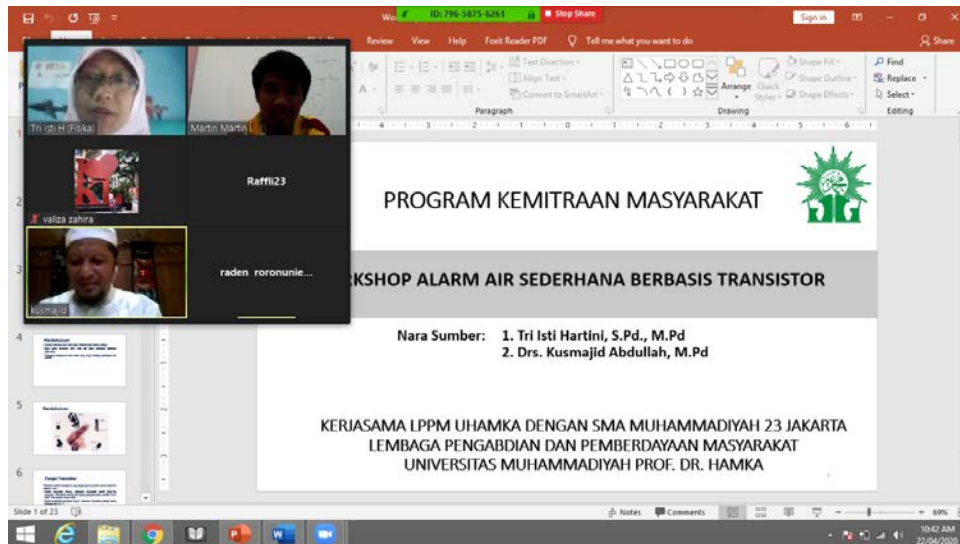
Wo ID: 796-5875-6261 Stop Share

Sign in Share

Review View Help Foxit Reader PDF Tell me what you want to do

Text Direction Align Text Convert to SmartArt Paragraph

Shape Fill Shape Outline Shape Effects Arrange Quick Styles Drawing

Find Replace Select Editing

Tri Isti H (Fisika) Martin Martin

valiza zahira Raffli23

kusmajid raden roronunie...

PROGRAM KEMITRAAN MASYARAKAT

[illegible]KSHOP ALARM AIR SEDERHANA BERBASIS TRANSISTOR

Nara Sumber: 1. Tri Isti Hartini, S.Pd., M.Pd
2. Drs. Kusmajid Abdullah, M.Pd

KERJASAMA LPPM UHAMKA DENGAN SMA MUHAMMADIYAH 23 JAKARTA
LEMBAGA PENGABDIAN DAN PEMBERDAYAAN MASYARAKAT
UNIVERSITAS MUHAMMADIYAH PROF. DR. HAMKA

Slide 1 of 23

Notes Comments 69%

10:42 AM 22/04/2020